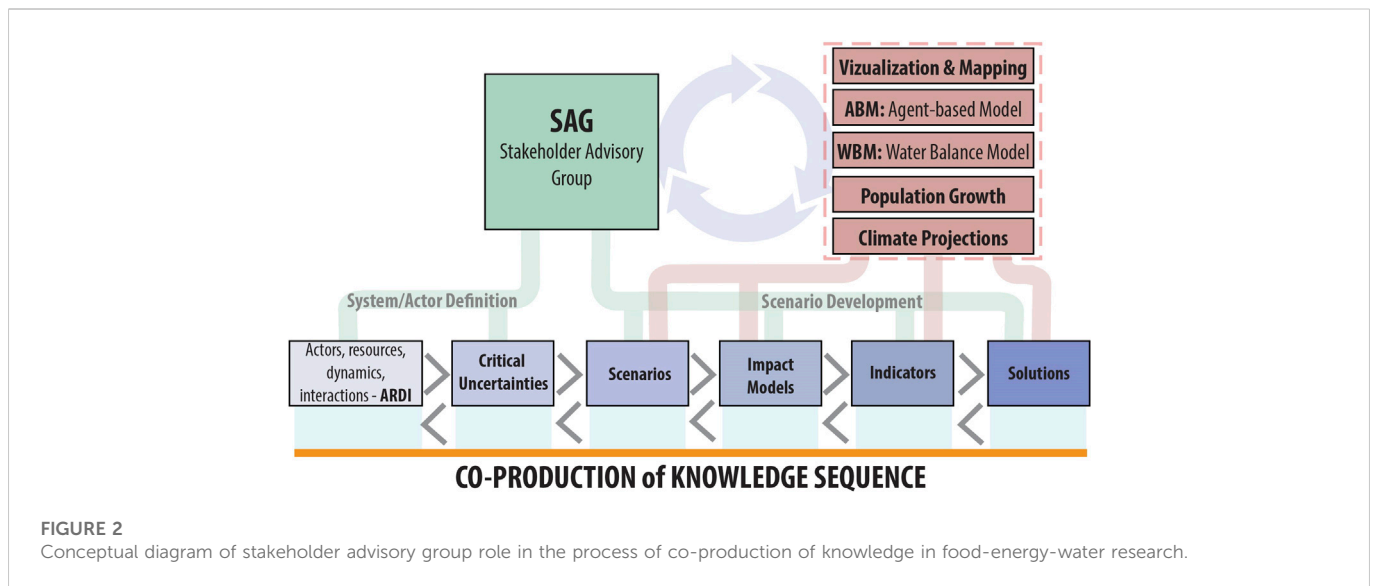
SAG
Stakeholder Advisory Group

Vizualization & Mapping
ABM: Agent-based Model
WBM: Water Balance Model
Population Growth
Climate Projections

System/Actor Definition
Scenario Development

Actors, resources, dynamics, interactions - ARDI
Critical Uncertainties
Scenarios
Impact Models
Indicators
Solutions

CO-PRODUCTION of KNOWLEDGE SEQUENCE

FIGURE 2
Conceptual diagram of stakeholder advisory group role in the process of co-production of knowledge in food-energy-water research.